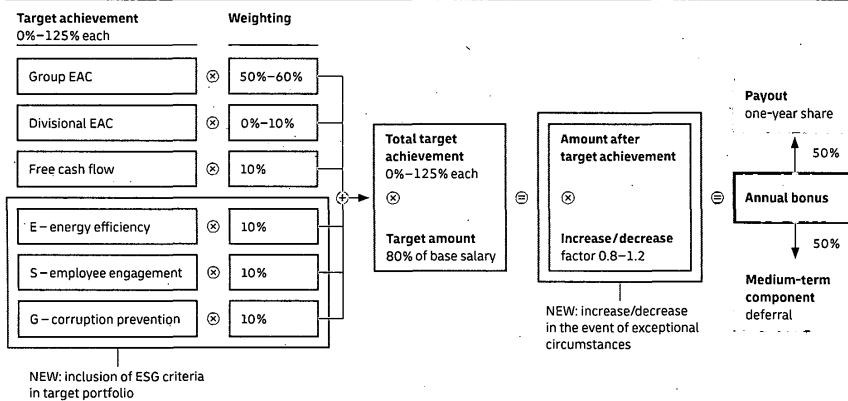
Target achievement
0%–125% each

Weighting

Group EAC ⊗ 50%–60%

Divisional EAC ⊗ 0%–10%

Free cash flow ⊗ 10%

E – energy efficiency ⊗ 10%

S – employee engagement ⊗ 10%

G – corruption prevention ⊗ 10%

NEW: inclusion of ESG criteria in target portfolio

⊕

Total target achievement
0%–125% each
⊗
Target amount
80% of base salary

⊜

Amount after target achievement
⊗
Increase/decrease
factor 0.8–1.2

NEW: increase/decrease in the event of exceptional circumstances

⊜

Annual bonus

50%

Payout
one-year share

50%

Medium-term component
deferral